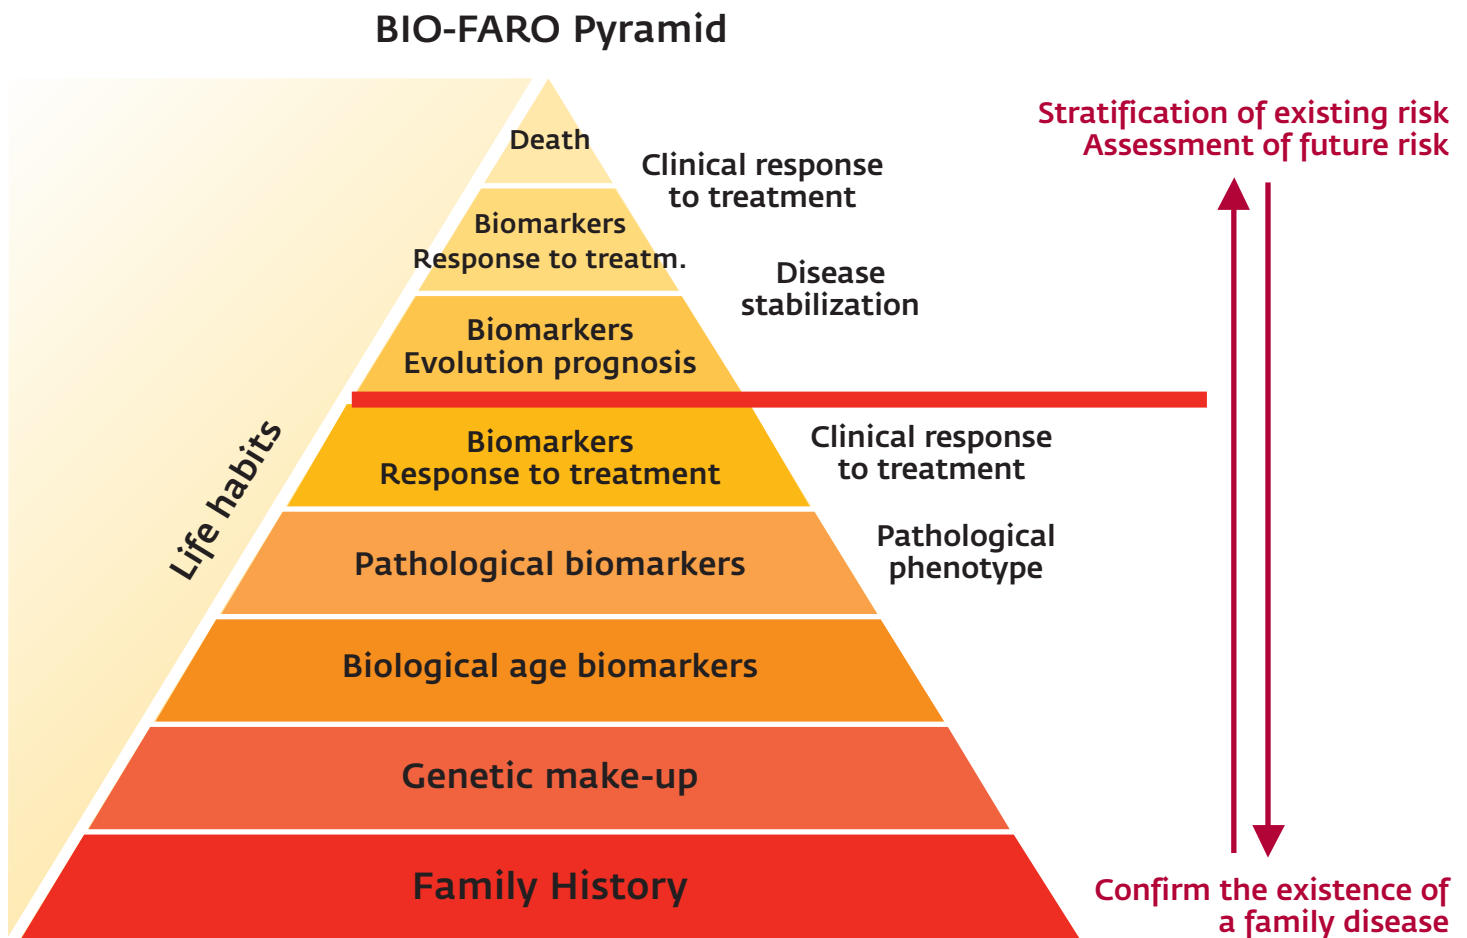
BIO-FARO Pyramid

Stratification of existing risk
Assessment of future risk

Death

Clinical response to treatment

Biomarkers
Response to treatm.

Disease stabilization

Biomarkers
Evolution prognosis

Biomarkers
Response to treatment

Clinical response to treatment

Life habits

Pathological biomarkers

Pathological phenotype

Biological age biomarkers

Genetic make-up

Family History

Confirm the existence of a family disease